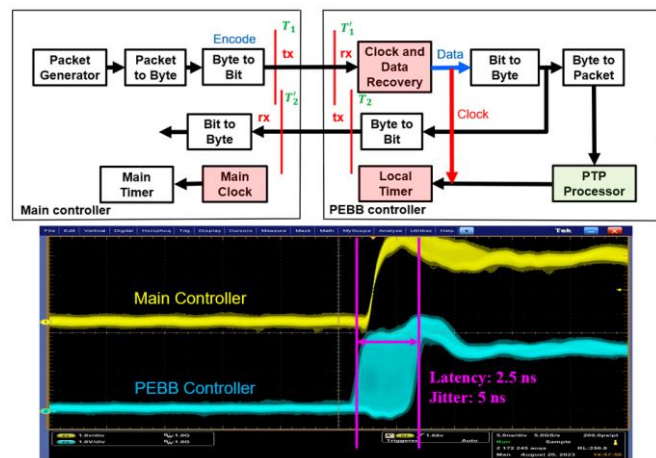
Packet Generator

Packet to Byte

Encode

Byte to Bit

$T_1$

tx

$T'_2$

rx

Bit to Byte

Main Timer

Main Clock

Main controller

$T'_1$

rx

Clock and Data Recovery

Data

Bit to Byte

Byte to Packet

$T_2$

tx

Clock

Byte to Bit

Local Timer

PTP Processor

PEBB controller

File Edit Vertical Digital Horiz/Acq Trig Display Cursors Measure Mask Math MyScope Analyze Utilities Help

Tek

Main Controller

PEBB Controller

Latency: 2.5 ns

Jitter: 5 ns

1.8V/div

1.8V/div

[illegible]

5.0ns/div 5.0GS/s 200.0ps/pt

Sample

RL:250

August 20, 2023

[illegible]